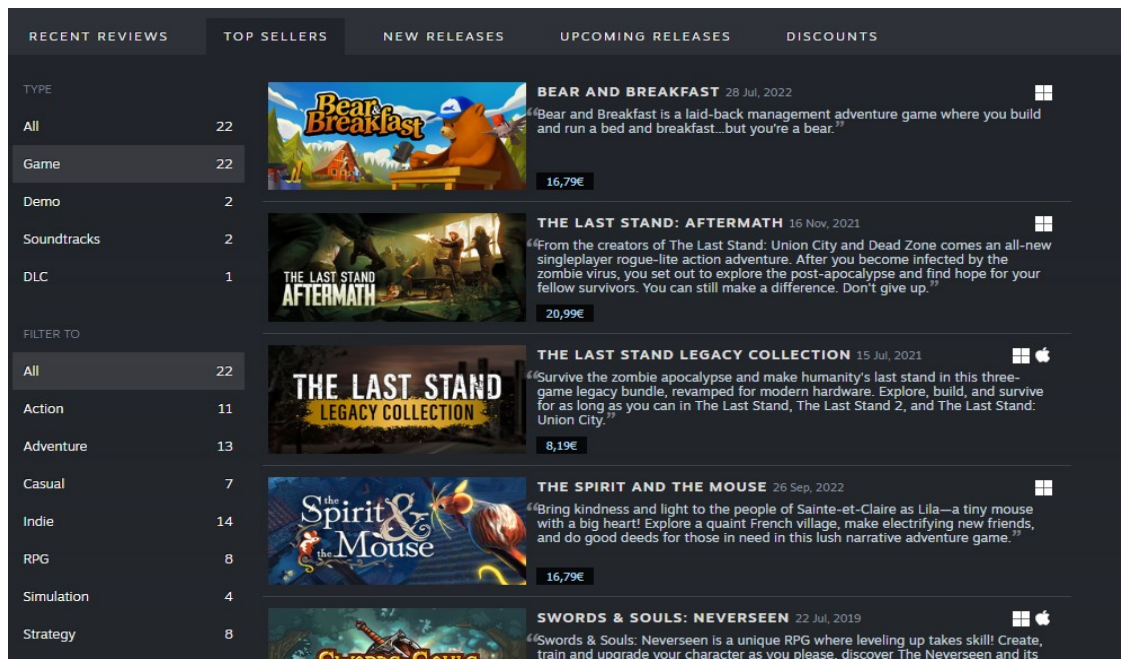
RECENT REVIEWS TOP SELLERS NEW RELEASES UPCOMING RELEASES DISCOUNTS

TYPE

| | |
|---|---|
| All | 22 |
| Game | 22 |
| Demo | 2 |
| Soundtracks | 2 |
| DLC | 1 |

FILTER TO

| | |
|---|---|
| All | 22 |
| Action | 11 |
| Adventure | 13 |
| Casual | 7 |
| Indie | 14 |
| RPG | 8 |
| Simulation | 4 |
| Strategy | 8 |

Bear & Breakfast

BEAR AND BREAKFAST 28 Jul, 2022

"Bear and Breakfast is a laid-back management adventure game where you build and run a bed and breakfast...but you're a bear."

16,79€

THE LAST STAND AFTERMATH

THE LAST STAND: AFTERMATH 16 Nov, 2021

"From the creators of The Last Stand: Union City and Dead Zone comes an all-new singleplayer rogue-lite action adventure. After you become infected by the zombie virus, you set out to explore the post-apocalypse and find hope for your fellow survivors. You can still make a difference. Don't give up."

20,99€

THE LAST STAND LEGACY COLLECTION

THE LAST STAND LEGACY COLLECTION 15 Jul, 2021

"Survive the zombie apocalypse and make humanity's last stand in this three-game legacy bundle, revamped for modern hardware. Explore, build, and survive for as long as you can in The Last Stand, The Last Stand 2, and The Last Stand: Union City."

8,19€

the Spirit & the Mouse

THE SPIRIT AND THE MOUSE 26 Sep, 2022

"Bring kindness and light to the people of Sainte-et-Claire as Lila—a tiny mouse with a big heart! Explore a quaint French village, make electrifying new friends, and do good deeds for those in need in this lush narrative adventure game."

16,79€

SWORDS & SOULS: NEVERSEEN 22 Jul, 2019

"Swords & Souls: Neverseen is a unique RPG where leveling up takes skill! Create, train and upgrade your character as you please, discover The Neverseen and its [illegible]